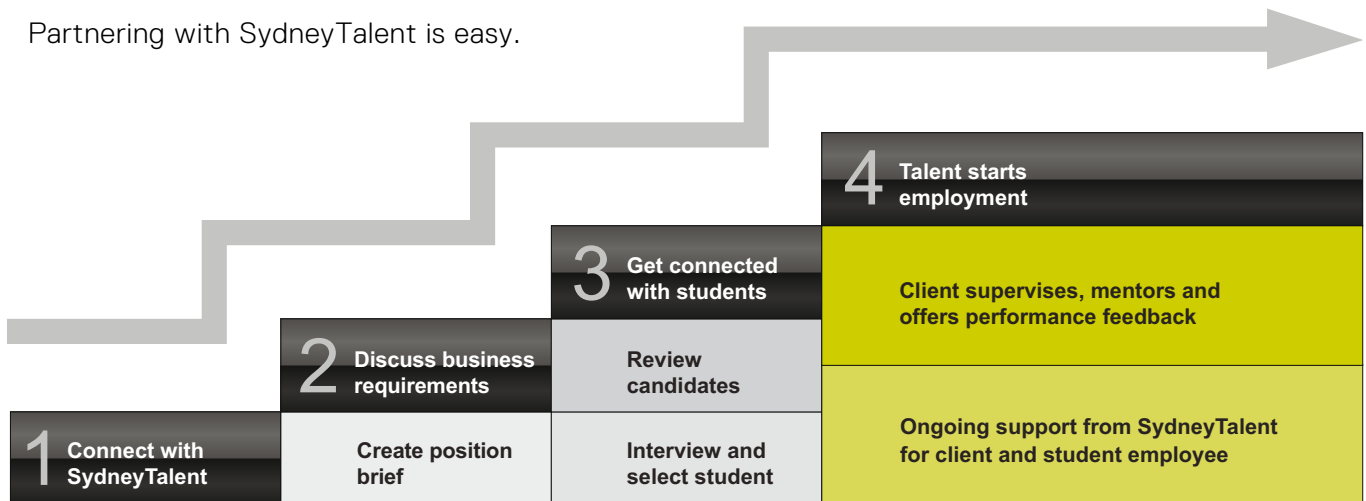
Partnering with SydneyTalent is easy.

1 Connect with SydneyTalent

2 Discuss business requirements

Create position brief

3 Get connected with students

Review candidates

Interview and select student

4 Talent starts employment

Client supervises, mentors and offers performance feedback

Ongoing support from SydneyTalent for client and student employee